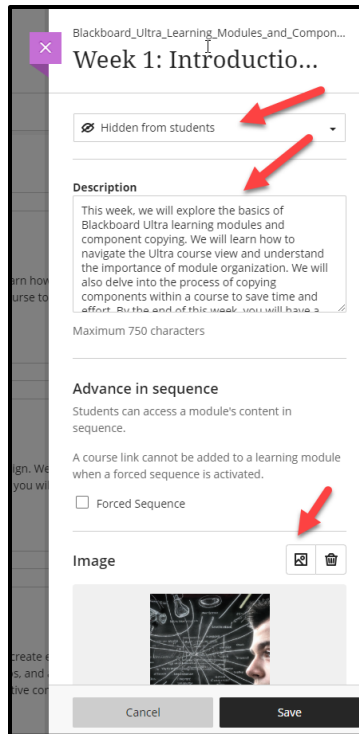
Blackboard_Ultra_Learning_Modules_and_Compon...
Week 1: Introductio...

Hidden from students

Description

This week, we will explore the basics of Blackboard Ultra learning modules and component copying. We will learn how to navigate the Ultra course view and understand the importance of module organization. We will also delve into the process of copying components within a course to save time and effort. By the end of this week, you will have a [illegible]

Maximum 750 characters

Advance in sequence

Students can access a module's content in sequence.

A course link cannot be added to a learning module when a forced sequence is activated.

Forced Sequence

Image

Cancel

Save

arn how
ourse to

ign. We
you wi

create e
s, and a
tive co